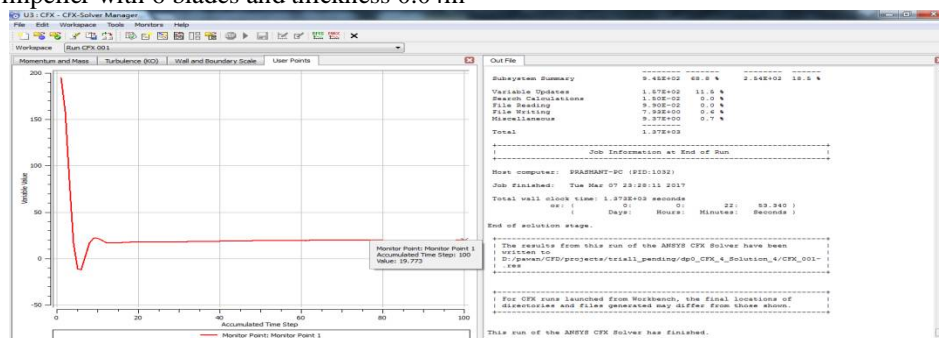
impeller with 8 blades and thickness 0.04m

U3 : CFX - CFX-Solver Manager

File Edit Workspace Tools Monitors Help

Workspace Run CFX 001

Momentum and Mass | Turbulence (KO) | Wall and Boundary Scale | User Points

Out File

200

150

100

50

0

-50

Variable Value

0 20 40 60 80 100

Accumulated Time Step

Monitor Point: Monitor Point 1
Accumulated Time Step: 100
Value: 19.773

Monitor Point: Monitor Point 1

| Subsystem Summary | 9.48E+02 | 68.8 % | 2.54E+02 | 18.5 % |

| Variable Updates | 1.57E+02 | 11.5 % |
| Search Calculations | 1.50E-02 | 0.0 % |
| File Reading | 5.90E-02 | 0.0 % |
| File Writing | 7.93E+00 | 0.6 % |
| Miscellaneous | 9.37E+00 | 0.7 % |

Total 1.37E+03

| Job Information at End of Run |

Host computer: PRASHANT-PC (PID:1032)

Job finished: Tue Mar 07 23:28:11 2017

Total wall clock time: 1.373E+03 seconds
or: ( 0: 0: 22: 53.340 )
( Days: Hours: Minutes: Seconds )

End of solution stage.

| The results from this run of the ANSYS CFX Solver have been |
| written to |
| D:/pawan/CFD/projects/trial1_pending/dp0_CFX_4_Solution_4/CFX_001- |
| .res |

| For CFX runs launched from Workbench, the final locations of |
| directories and files generated may differ from those shown. |

This run of the ANSYS CFX Solver has finished.